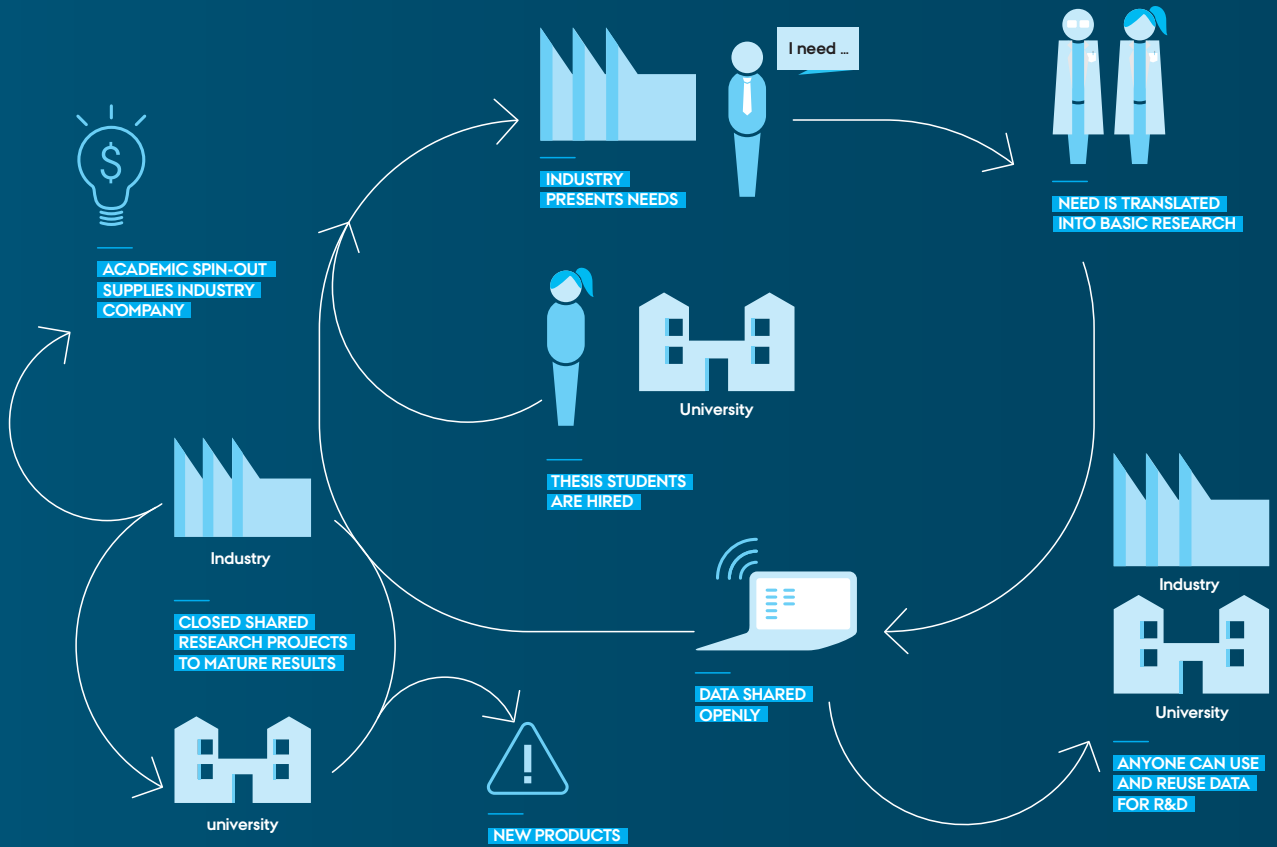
I need ...

INDUSTRY PRESENTS NEEDS

NEED IS TRANSLATED INTO BASIC RESEARCH

ACADEMIC SPIN-OUT SUPPLIES INDUSTRY COMPANY

University

THESIS STUDENTS ARE HIRED

Industry

CLOSED SHARED RESEARCH PROJECTS TO MATURE RESULTS

DATA SHARED OPENLY

Industry

University

ANYONE CAN USE AND REUSE DATA FOR R&D

university

NEW PRODUCTS